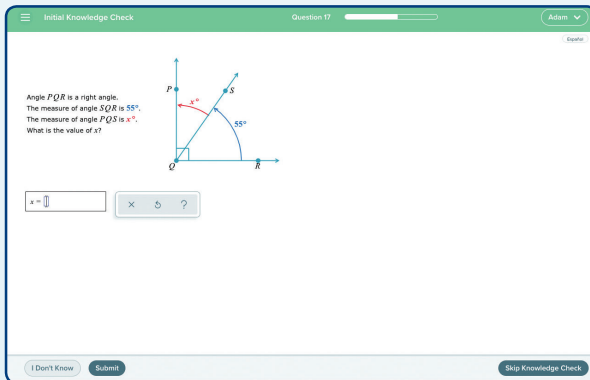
Initial Knowledge Check

Question 17

Adam

Español

Angle $PQR$ is a right angle.
The measure of angle $SQR$ is $55°$.
The measure of angle $PQS$ is $x°$.
What is the value of $x$?

$P$
$S$
$x°$
$55°$
$Q$
$R$

$x =$

×
↺
?

I Don't Know

Submit

Skip Knowledge Check